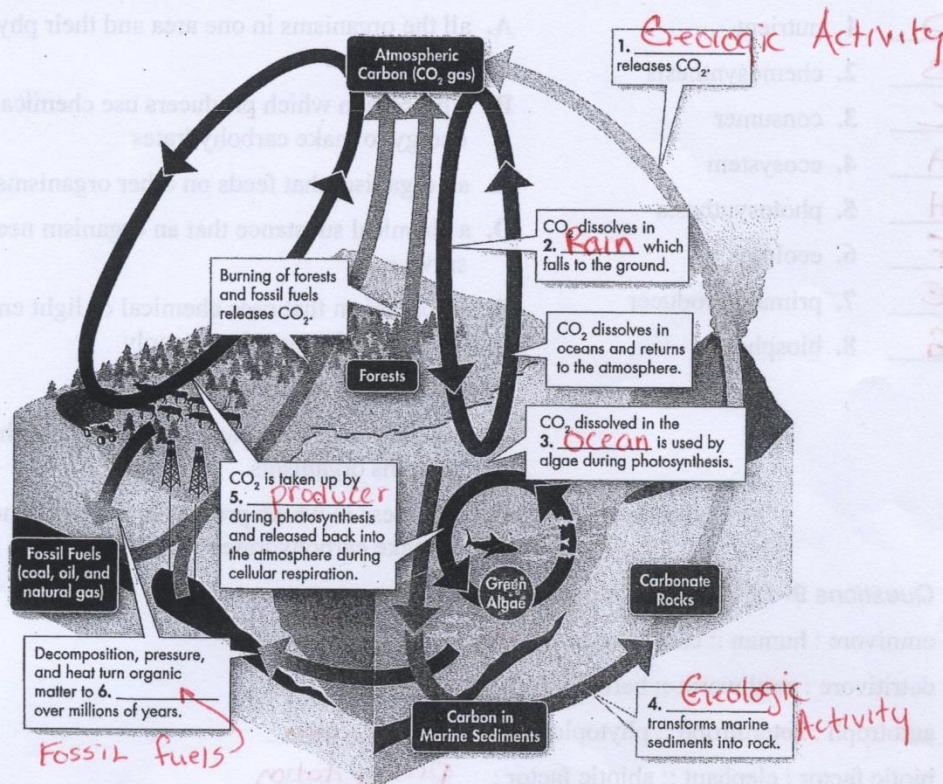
Atmospheric Carbon ($CO_2$ gas)

1. Geologic Activity releases $CO_2$.

$CO_2$ dissolves in 2. Rain which falls to the ground.

Burning of forests and fossil fuels releases $CO_2$

$CO_2$ dissolves in oceans and returns to the atmosphere.

Forests

$CO_2$ dissolved in the 3. Ocean is used by algae during photosynthesis.

$CO_2$ is taken up by 5. producer during photosynthesis and released back into the atmosphere during cellular respiration.

Fossil Fuels (coal, oil, and natural gas)

Green Algae

Carbonate Rocks

Decomposition, pressure, and heat turn organic matter to 6. ________ over millions of years.

Fossil fuels

4. Geologic Activity transforms marine sediments into rock.

Carbon in Marine Sediments

1. nutrient
2. chemosynthesis
3. consumer
4. ecosystem
5. photosynthesis
6. ecology
7. primary producer
8. biosphere

A. all the organisms in one area and their phy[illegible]
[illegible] which producers use chemica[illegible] to make carbohydrates
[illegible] that feeds on other organisms
D. a chemical substance that an organism nee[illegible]
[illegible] chemical to light en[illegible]

Questions 9
omnivore : human :
detritivore :
autotroph :
biotic factor : elephant :: abiotic factor